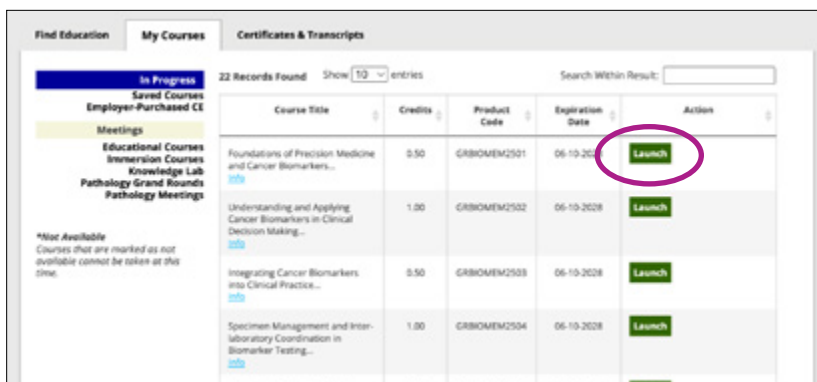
Find Education | My Courses | Certificates & Transcripts

In Progress
Saved Courses
Employer-Purchased CE

Meetings
Educational Courses
Immersion Courses
Knowledge Lab
Pathology Grand Rounds
Pathology Meetings

*Not Available
Courses that are marked as not available cannot be taken at this time.

22 Records Found Show 10 entries Search Within Result:

| Course Title | Credits | Product Code | Expiration Date | Action |
|---|---|---|---|---|
| Foundations of Precision Medicine and Cancer Biomarkers... Info | 0.50 | GRBIOMEM2501 | 06-10-2028 | Launch |
| Understanding and Applying Cancer Biomarkers in Clinical Decision Making... Info | 1.00 | GRBIOMEM2502 | 06-10-2028 | Launch |
| Integrating Cancer Biomarkers into Clinical Practice... Info | 0.50 | GRBIOMEM2503 | 06-10-2028 | Launch |
| Specimen Management and Inter-laboratory Coordination in Biomarker Testing... Info | 1.00 | GRBIOMEM2504 | 06-10-2028 | Launch |